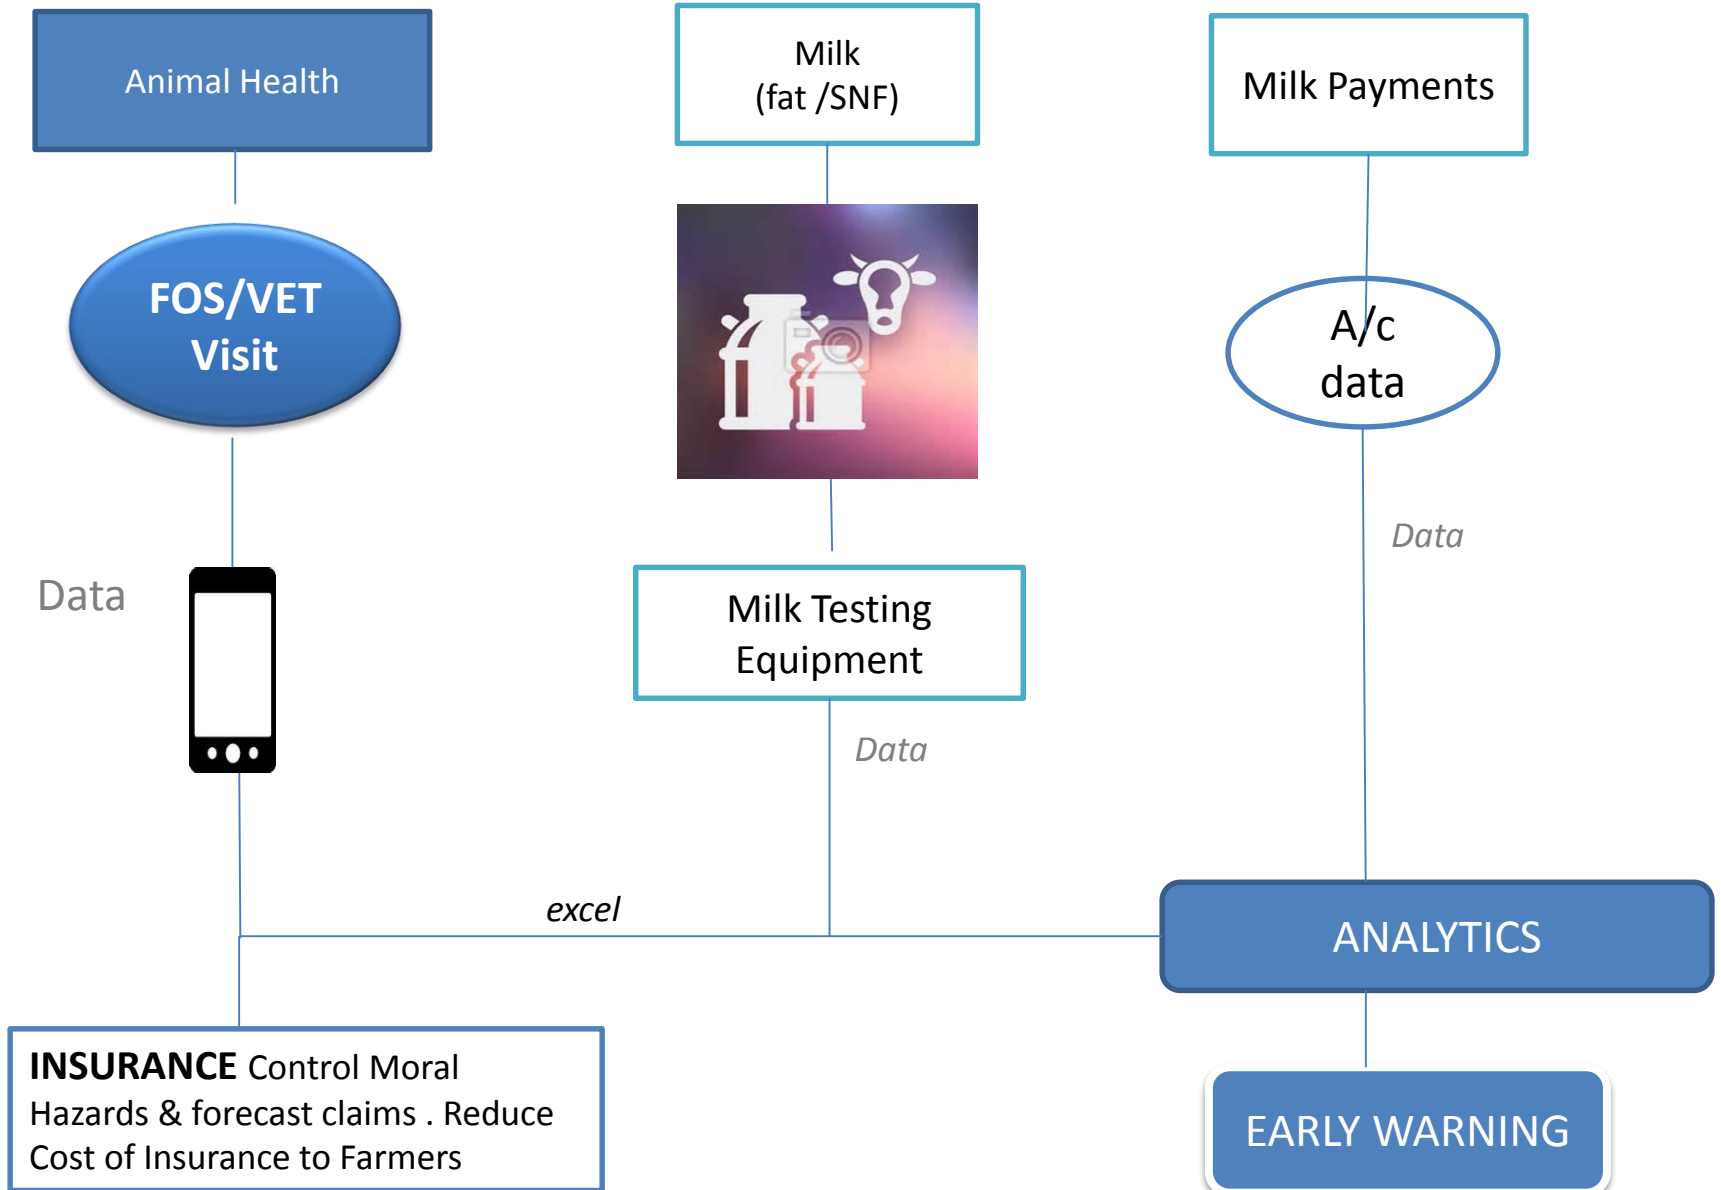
Animal Health

Milk
(fat /SNF)

Milk Payments

FOS/VET
Visit

A/c
data

Data

Data

Milk Testing
Equipment

Data

excel

ANALYTICS

INSURANCE Control Moral Hazards & forecast claims . Reduce Cost of Insurance to Farmers

EARLY WARNING